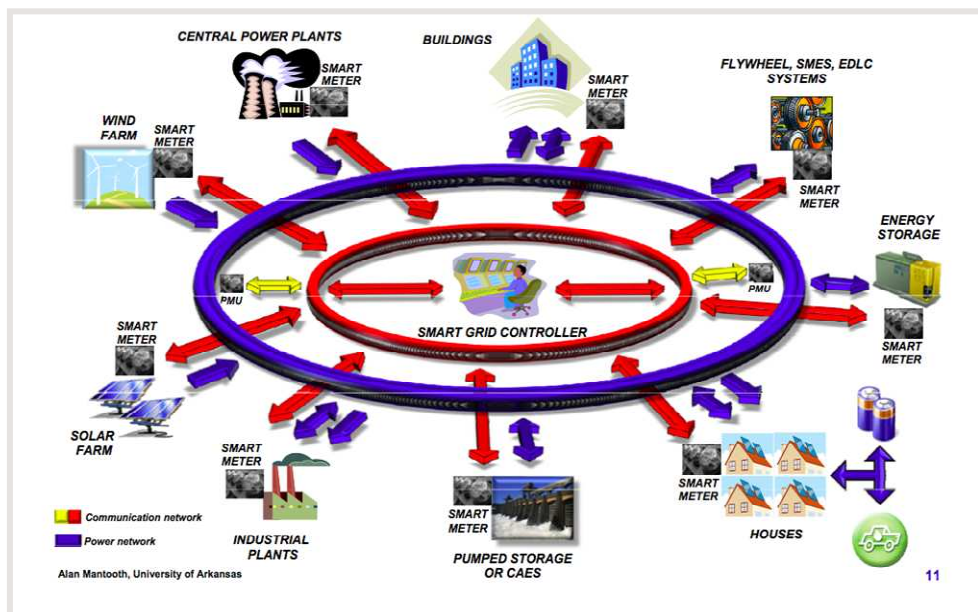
CENTRAL POWER PLANTS

SMART METER

BUILDINGS

SMART METER

FLYWHEEL, SMES, EDLC SYSTEMS

WIND FARM

SMART METER

SMART METER

ENERGY STORAGE

PMU

PMU

SMART GRID CONTROLLER

SMART METER

SMART METER

SOLAR FARM

SMART METER

INDUSTRIAL PLANTS

SMART METER

PUMPED STORAGE OR CAES

SMART METER

HOUSES

Communication network

Power network

Alan Mantooth, University of Arkansas

11